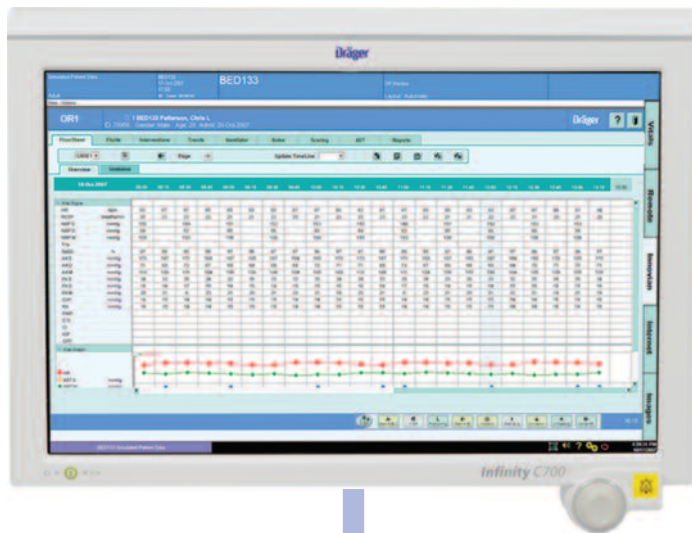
Dräger

BED133

OR1

BED133 Patterson, Chris L

Dräger

Flowsheet

Fluids

Interventions

Trends

Ventilator

Order

Scoring

ADT

Reports

Page

Update Timeline

Overview

Vital Signs

Vitals

Remote

Innovian

Internet

Images

Infinity C700

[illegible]